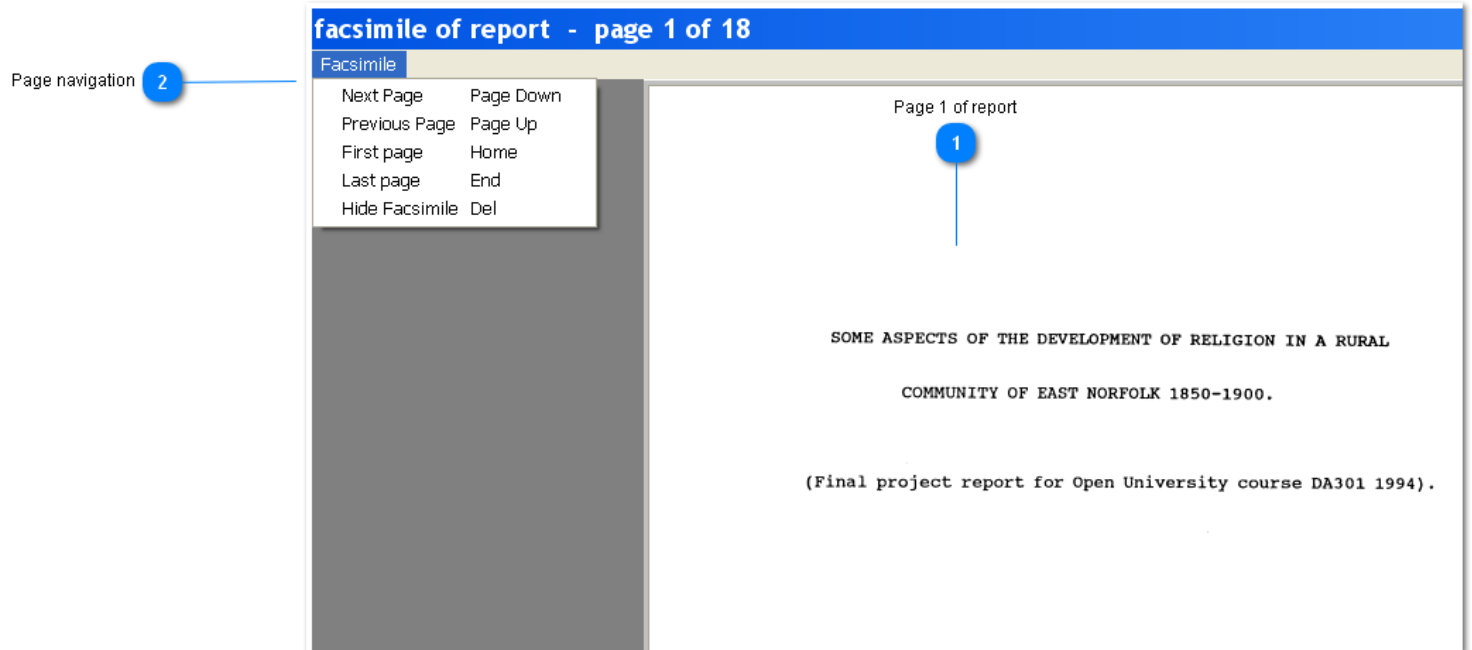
Page navigation 2

facsimile of report - page 1 of 18

Facsimile

| | |
|---|---|
| Next Page | Page Down |
| Previous Page | Page Up |
| First page | Home |
| Last page | End |
| Hide Facsimile | Del |

Page 1 of report

1

SOME ASPECTS OF THE DEVELOPMENT OF RELIGION IN A RURAL

COMMUNITY OF EAST NORFOLK 1850-1900.

(Final project report for Open University course DA301 1994).